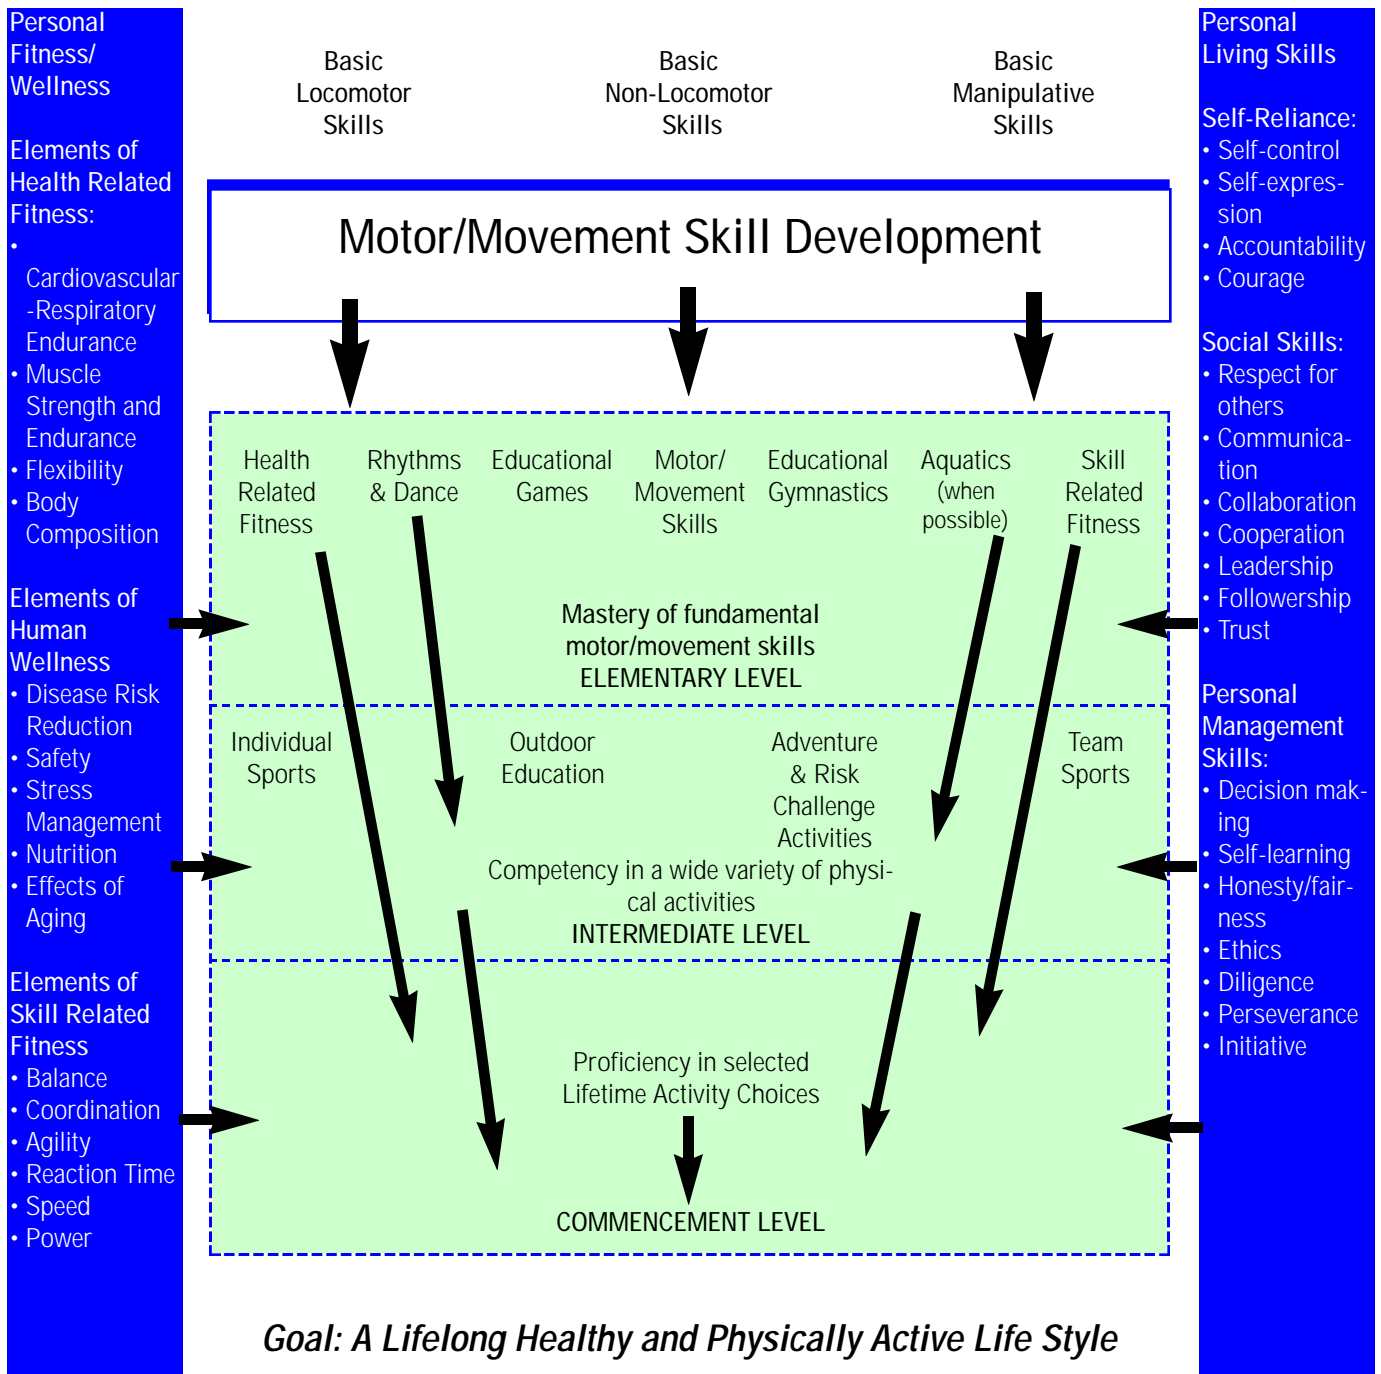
Personal Fitness/ Wellness

Elements of Health Related Fitness:
• Cardiovascular-Respiratory Endurance
• Muscle Strength and Endurance
• Flexibility
• Body Composition

Elements of Human Wellness
• Disease Risk Reduction
• Safety
• Stress Management
• Nutrition
• Effects of Aging

Elements of Skill Related Fitness
• Balance
• Coordination
• Agility
• Reaction Time
• Speed
• Power

Basic Locomotor Skills

Basic Non-Locomotor Skills

Basic Manipulative Skills

Motor/Movement Skill Development

Health Related Fitness

Rhythms & Dance

Educational Games

Motor/ Movement Skills

Educational Gymnastics

Aquatics (when possible)

Skill Related Fitness

Mastery of fundamental motor/movement skills
ELEMENTARY LEVEL

Individual Sports

Outdoor Education

Adventure & Risk Challenge Activities

Team Sports

Competency in a wide variety of physical activities
INTERMEDIATE LEVEL

Proficiency in selected Lifetime Activity Choices

COMMENCEMENT LEVEL

Personal Living Skills

Self-Reliance:
• Self-control
• Self-expression
• Accountability
• Courage

Social Skills:
• Respect for others
• Communication
• Collaboration
• Cooperation
• Leadership
• Followership
• Trust

Personal Management Skills:
• Decision making
• Self-learning
• Honesty/fairness
• Ethics
• Diligence
• Perseverance
• Initiative

Goal: A Lifelong Healthy and Physically Active Life Style